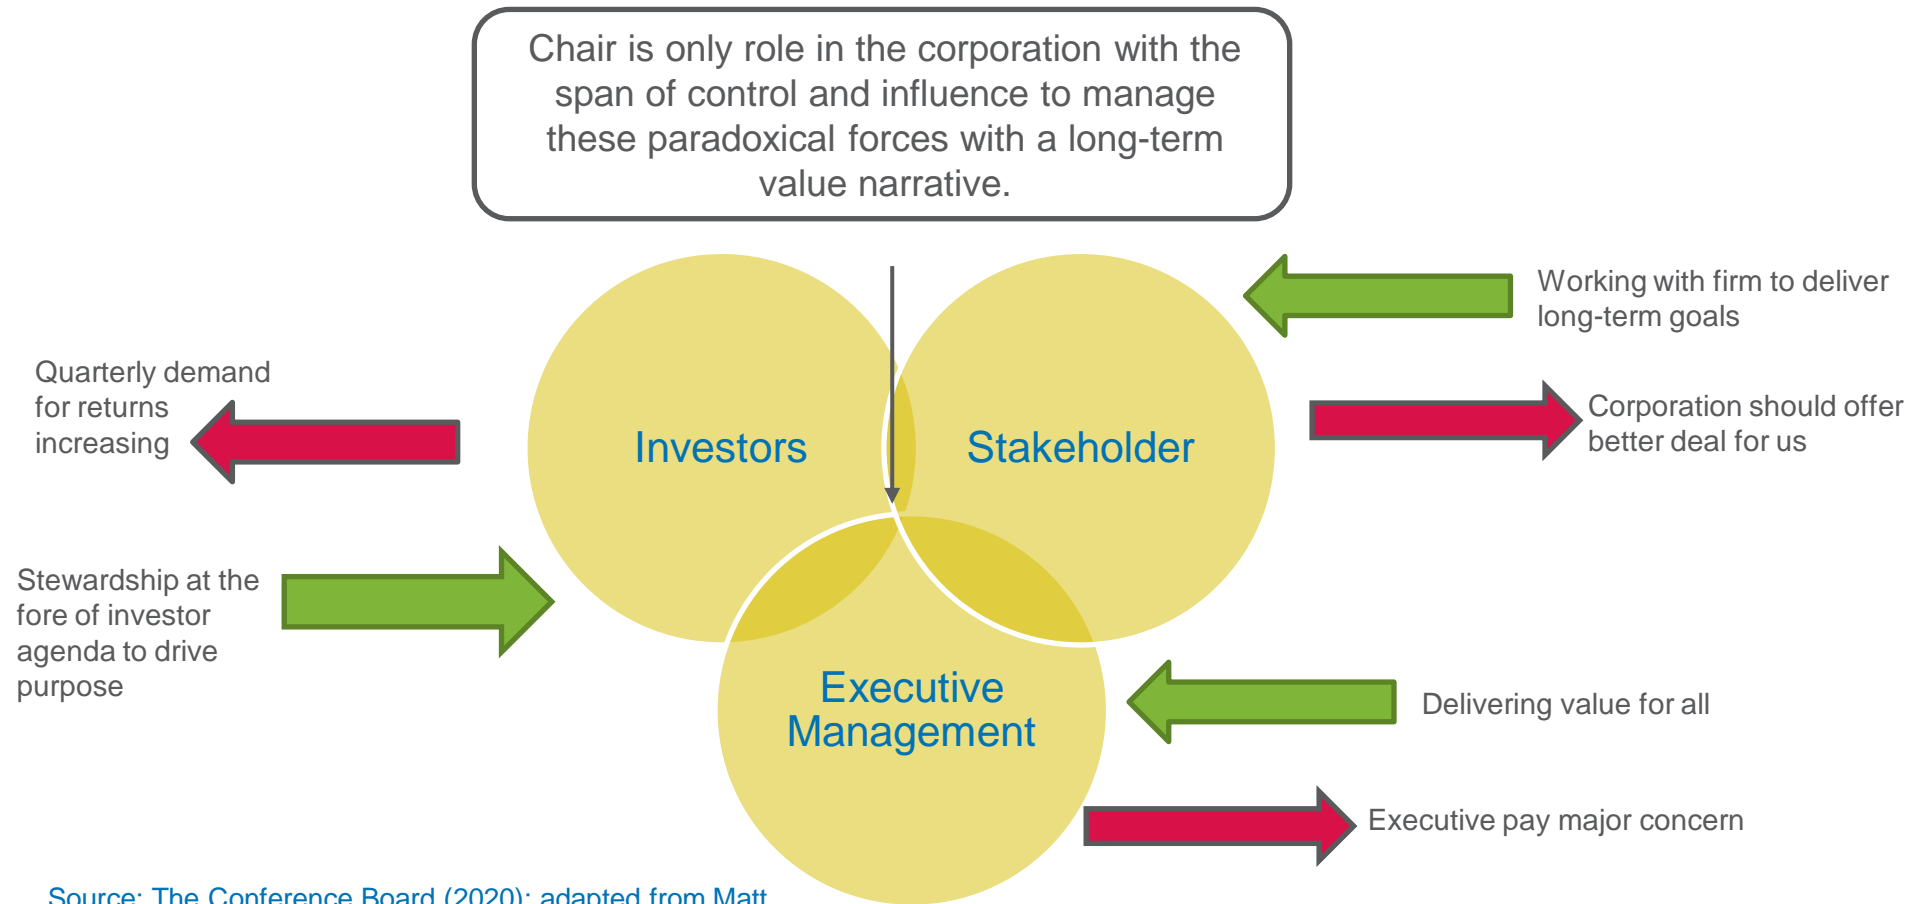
Chair is only role in the corporation with the span of control and influence to manage these paradoxical forces with a long-term value narrative.

Working with firm to deliver long-term goals

Quarterly demand for returns increasing

Investors

Stakeholder

Corporation should offer better deal for us

Stewardship at the fore of investor agenda to drive purpose

Executive Management

Delivering value for all

Executive pay major concern

Source: The Conference Board (2020); adapted from Matt